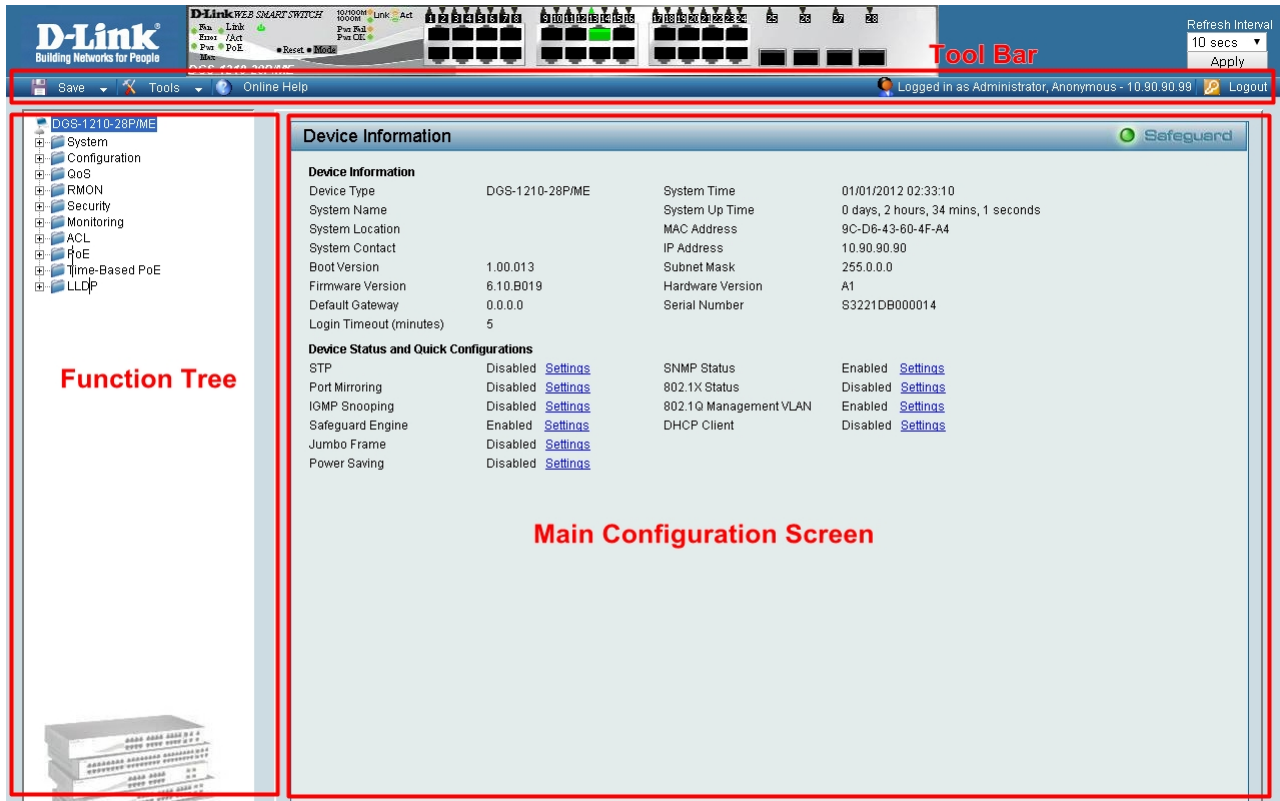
D-Link
Building Networks for People

D-Link WEB SMART SWITCH
Fan Link Error /Act Pwr PoE Max
10/100M 1000M Link Act
Pwr Fail Pwr OK
Reset Mode
DGS-1210-28P/ME
1 2 3 4 5 6 7 8 9 10 11 12 13 14 15 16 17 18 19 20 21 22 23 24 25 26 27 28

Tool Bar

Refresh Interval
10 secs
Apply

Save Tools Online Help
Logged in as Administrator, Anonymous - 10.90.90.99 Logout

DGS-1210-28P/ME
System
Configuration
QoS
RMON
Security
Monitoring
ACL
PoE
Time-Based PoE
LLDP

Function Tree

Device Information
Safeguard

Device Information

| | | | |
|---|---|---|---|
| Device Type | DGS-1210-28P/ME | System Time | 01/01/2012 02:33:10 |
| System Name | | System Up Time | 0 days, 2 hours, 34 mins, 1 seconds |
| System Location | | MAC Address | 9C-D6-43-60-4F-A4 |
| System Contact | | IP Address | 10.90.90.90 |
| Boot Version | 1.00.013 | Subnet Mask | 255.0.0.0 |
| Firmware Version | 6.10.B019 | Hardware Version | A1 |
| Default Gateway | 0.0.0.0 | Serial Number | S3221DB000014 |
| Login Timeout (minutes) | 5 | | |

Device Status and Quick Configurations

| | | | |
|---|---|---|---|
| STP | Disabled Settings | SNMP Status | Enabled Settings |
| Port Mirroring | Disabled Settings | 802.1X Status | Disabled Settings |
| IGMP Snooping | Disabled Settings | 802.1Q Management VLAN | Enabled Settings |
| Safeguard Engine | Enabled Settings | DHCP Client | Disabled Settings |
| Jumbo Frame | Disabled Settings | | |
| Power Saving | Disabled Settings | | |

Main Configuration Screen